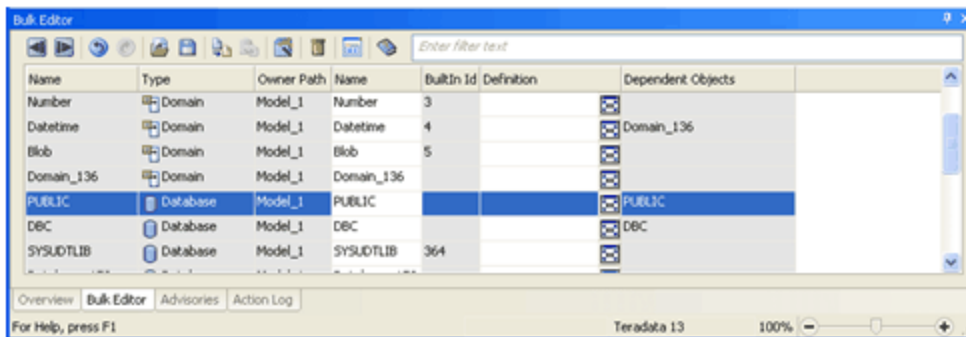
Bulk Editor

Enter filter text

| Name | Type | Owner Path | Name | BuiltIn Id | Definition | Dependent Objects |
|---|---|---|---|---|---|---|
| Number | Domain | Model_1 | Number | 3 | | |
| Datetime | Domain | Model_1 | Datetime | 4 | | Domain_136 |
| Blob | Domain | Model_1 | Blob | 5 | | |
| Domain_136 | Domain | Model_1 | Domain_136 | | | |
| PUBLIC | Database | Model_1 | PUBLIC | | | PUBLIC |
| DBC | Database | Model_1 | DBC | | | DBC |
| SYSUDTLIB | Database | Model_1 | SYSUDTLIB | 364 | | |

Overview | Bulk Editor | Advisories | Action Log

For Help, press F1 | Teradata 13 | 100%